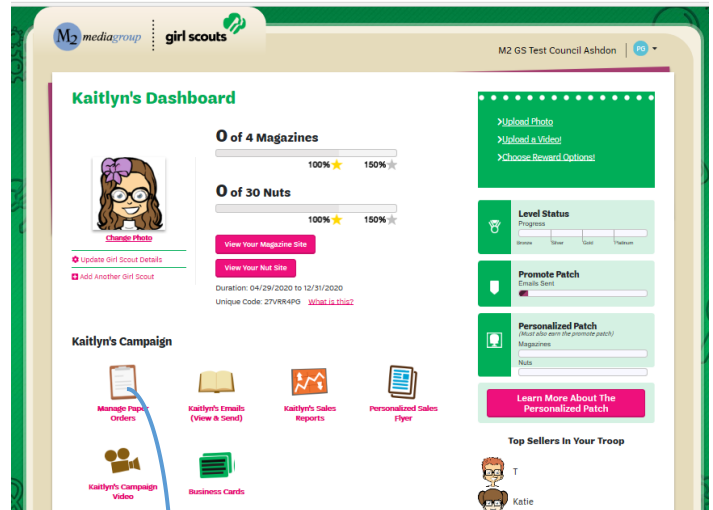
M2 mediagroup | girl scouts

M2 GS Test Council Ashdon PG

Kaitlyn's Dashboard

Change Photo

Update Girl Scout Details

Add Another Girl Scout

0 of 4 Magazines

100% 150%

0 of 30 Nuts

100% 150%

View Your Magazine Site

View Your Nut Site

Duration: 04/29/2020 to 12/31/2020

Unique Code: 27VRR4PG What is this?

>Upload Photo

>Upload a Video!

>Choose Reward Options!

Level Status

Progress

Bronze Silver Gold Platinum

Promote Patch

Emails Sent

Personalized Patch

(Must also earn the promote patch)

Magazines

Nuts

Learn More About The Personalized Patch

Kaitlyn's Campaign

Manage Paper Orders

Kaitlyn's Emails (View & Send)

Kaitlyn's Sales Reports

Personalized Sales Flyer

Kaitlyn's Campaign Video

Business Cards

Top Sellers In Your Troop

T

Katie